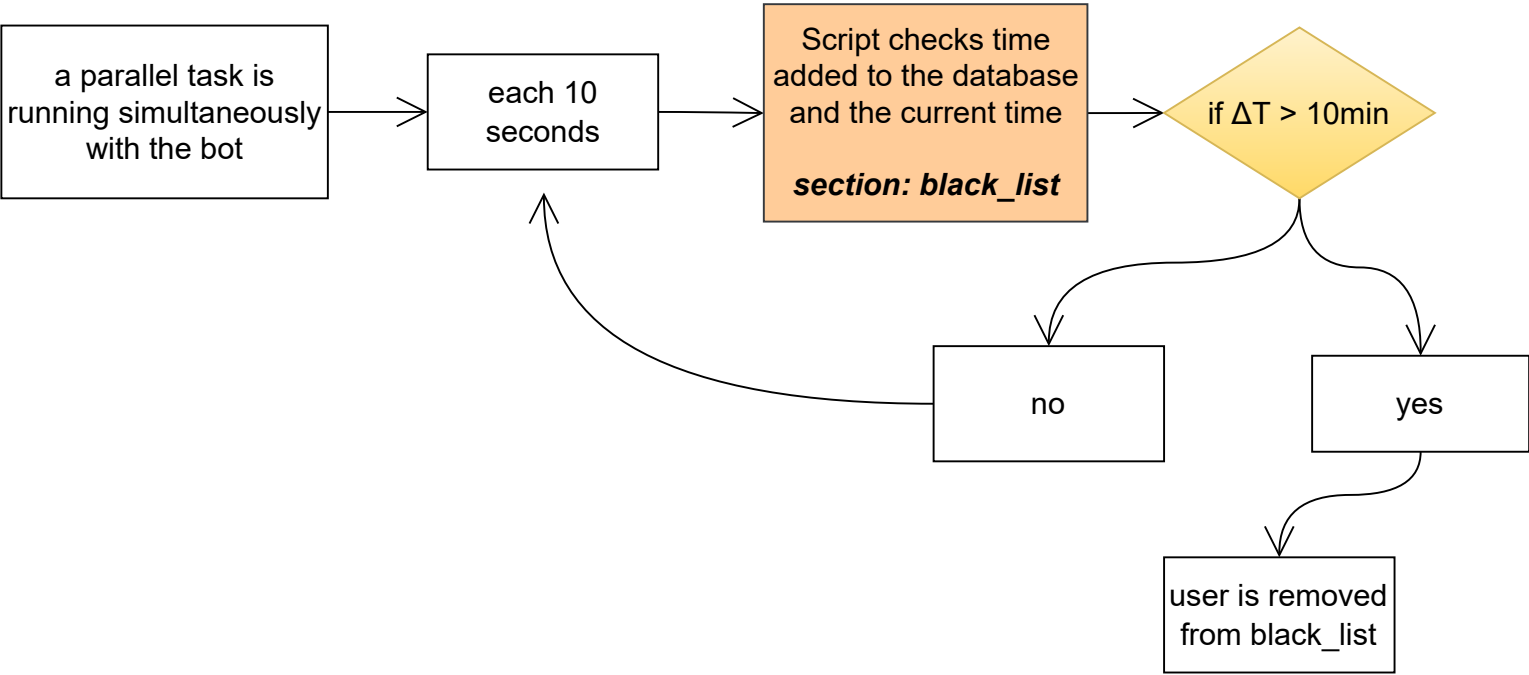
a parallel task is running simultaneously with the bot

each 10 seconds

Script checks time added to the database and the current time

***section: black_list***

if $\Delta T$ > 10min

no

yes

user is removed from black_list